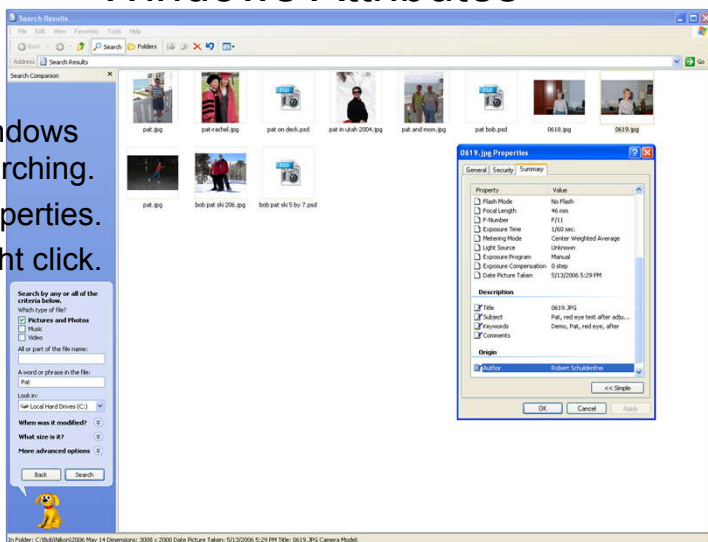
Windows Attributes

Search Results

File Edit View Favorites Tools Help

Back Search Folders

Address Search Results

Go

Search Companion

ndows
rching.
perties.
ht click.

Search by any or all of the criteria below.
Which type of file?
Pictures and Photos
Music
Video
All or part of the file name:

A word or phrase in the file:
Pat
Look in:
Local Hard Drives (C:)
When was it modified?
What size is it?
More advanced options

Back Search

pat.jpg
pat-rachel.jpg
pat on deck.psd
pat in utah 2004.jpg
pat and mom.jpg
pat bob.psd
0618.jpg
0619.jpg
pat.jpg
bob pat ski 206.jpg
bob pat ski 5 by 7.psd

0619.jpg Properties

General Security Summary

| Property | Value |
|---|---|
| Flash Mode | No Flash |
| Focal Length | 46 mm |
| F-Number | F/11 |
| Exposure Time | 1/60 sec. |
| Metering Mode | Center Weighted Average |
| Light Source | Unknown |
| Exposure Program | Manual |
| Exposure Compensation | 0 step |
| Date Picture Taken | 5/13/2006 5:29 PM |
| Description | |
| Title | 0619.JPG |
| Subject | Pat, red eye test after adju... |
| Keywords | Demo, Pat, red eye, after |
| Comments | |
| Origin | |
| Author | Robert Schuldenfrei |

<< Simple

OK Cancel Apply

In Folder: C:\Bob\Nikon\2006 May 14 Dimensions: 3008 x 2000 Date Picture Taken: 5/13/2006 5:29 PM Title: 0619.JPG Camera Model: